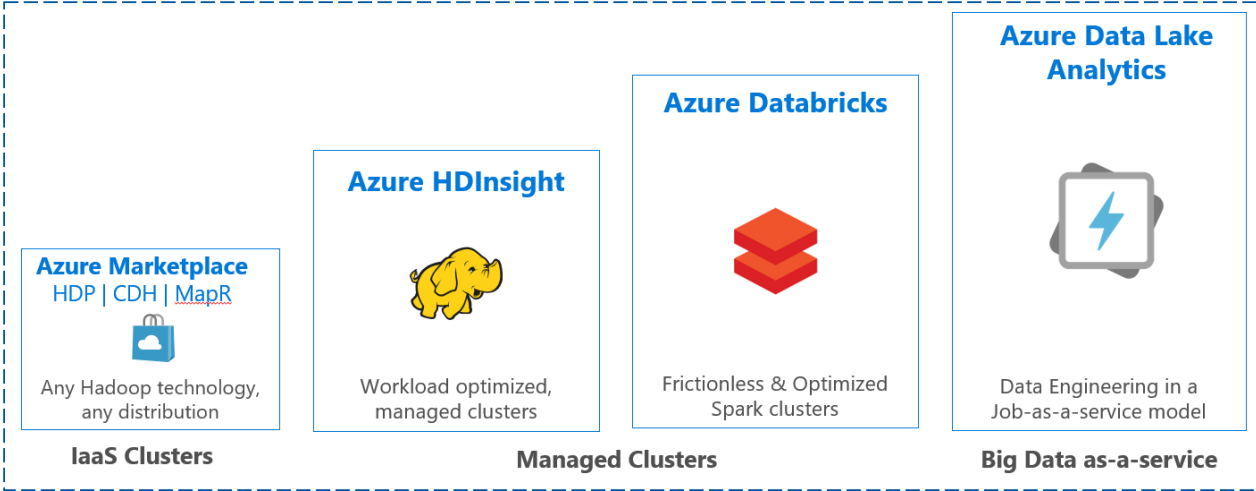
Azure Marketplace
HDP | CDH | MapR
Any Hadoop technology, any distribution

Azure HDInsight
Workload optimized, managed clusters

Azure Databricks
Frictionless & Optimized Spark clusters

Azure Data Lake Analytics
Data Engineering in a Job-as-a-service model

IaaS Clusters

Managed Clusters

Big Data as-a-service